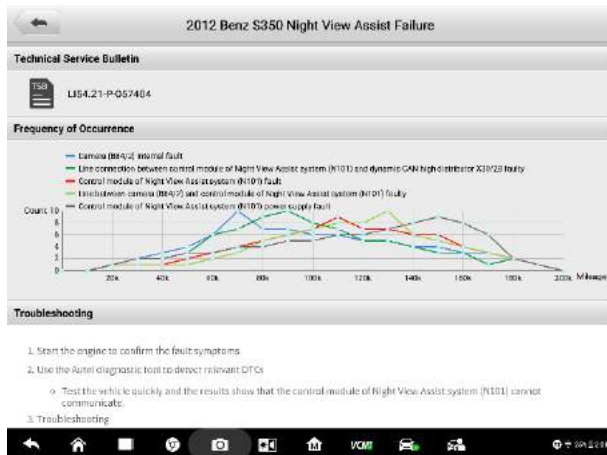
2012 Benz S350 Night View Assist Failure

Technical Service Bulletin

TSB

LI54.21-P-057404

Frequency of Occurrence

Camera (B84/2) internal fault

Line connection between control module of Night View Assist system (N101) and dynamic CAN high distributor X30/28 faulty

Control module of Night View Assist system (N101) fault

Line between camera (B84/2) and control module of Night View Assist system (N101) faulty

Control module of Night View Assist system (N101) power supply fault

Count 10

8

6

4

2

0

20k

40k

60k

80k

100k

120k

140k

160k

180k

200k Mileage

Troubleshooting

1. Start the engine to confirm the fault symptoms

2. Use the Autel diagnostic tool to detect relevant DTCs

○ Test the vehicle quickly and the results show that the control module of Night View Assist system (N101) cannot communicate.

3. Troubleshooting

VCMI

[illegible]